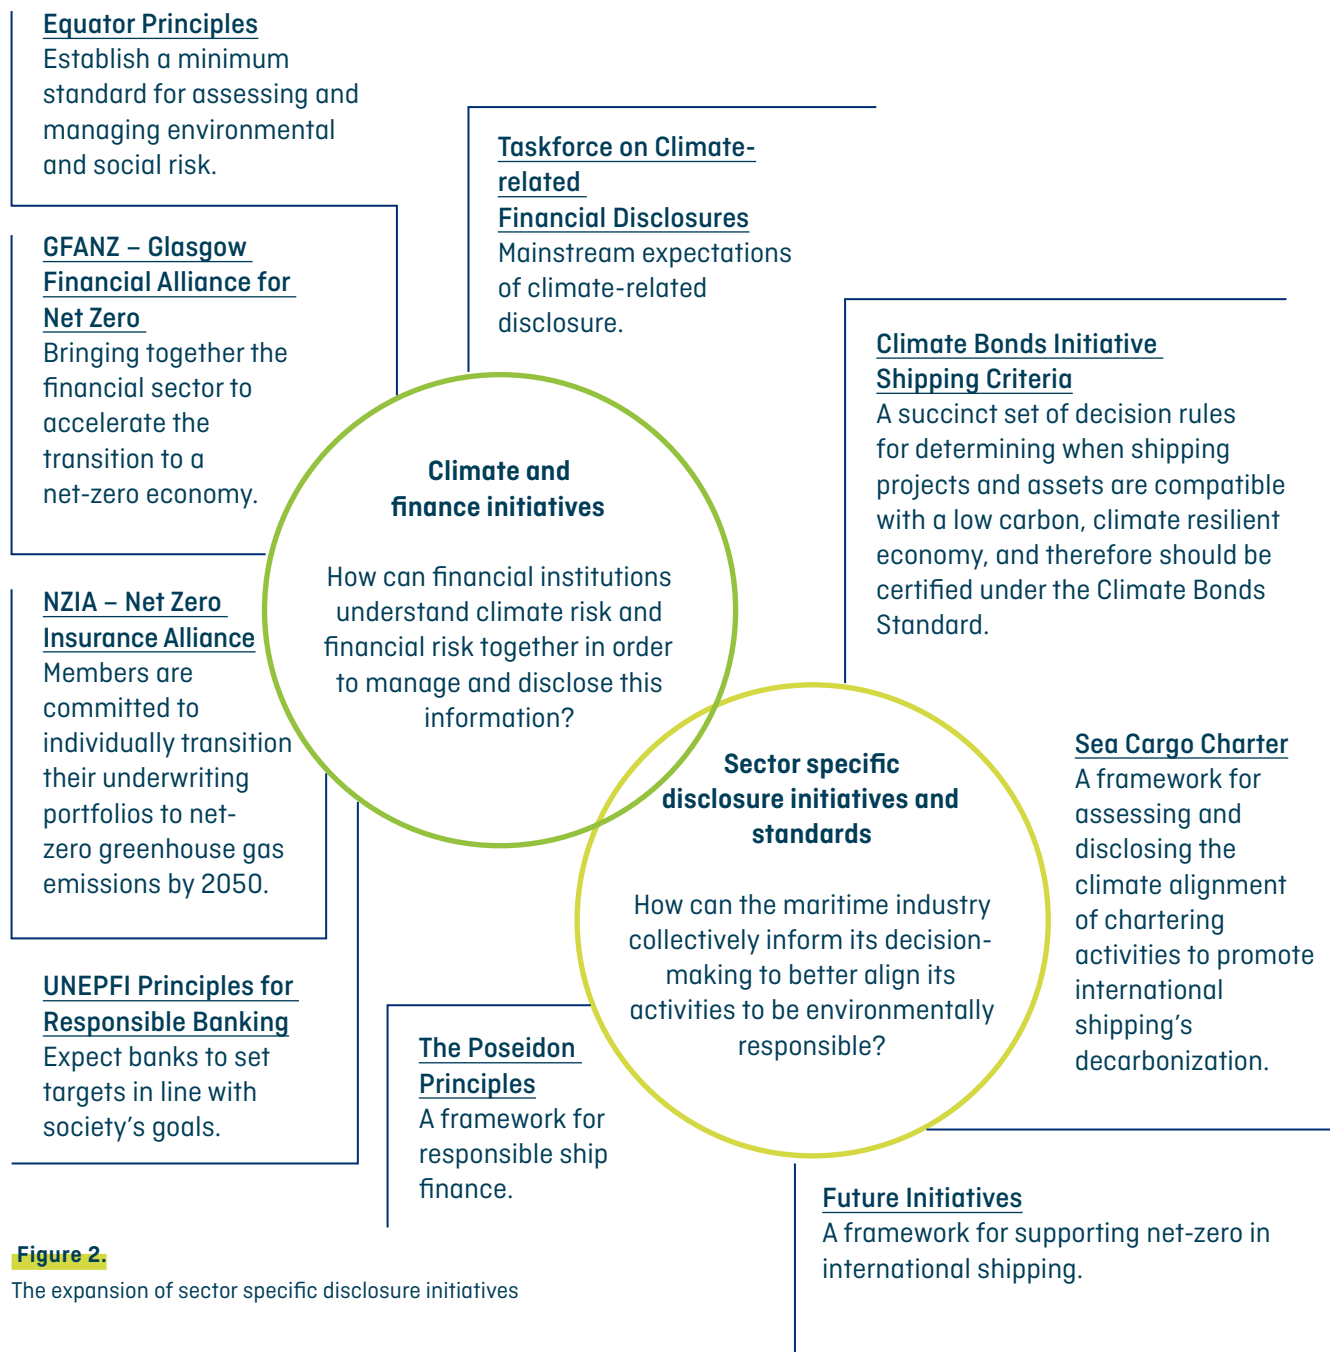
Equator Principles
Establish a minimum standard for assessing and managing environmental and social risk.

GFANZ – Glasgow Financial Alliance for Net Zero
Bringing together the financial sector to accelerate the transition to a net-zero economy.

NZIA – Net Zero Insurance Alliance
Members are committed to individually transition their underwriting portfolios to net-zero greenhouse gas emissions by 2050.

UNEPFI Principles for Responsible Banking
Expect banks to set targets in line with society's goals.

Taskforce on Climate-related Financial Disclosures
Mainstream expectations of climate-related disclosure.

Climate Bonds Initiative Shipping Criteria
A succinct set of decision rules for determining when shipping projects and assets are compatible with a low carbon, climate resilient economy, and therefore should be certified under the Climate Bonds Standard.

Climate and finance initiatives

How can financial institutions understand climate risk and financial risk together in order to manage and disclose this information?

Sector specific disclosure initiatives and standards

How can the maritime industry collectively inform its decision-making to better align its activities to be environmentally responsible?

Sea Cargo Charter
A framework for assessing and disclosing the climate alignment of chartering activities to promote international shipping's decarbonization.

The Poseidon Principles
A framework for responsible ship finance.

Future Initiatives
A framework for supporting net-zero in international shipping.

Figure 2.
The expansion of sector specific disclosure initiatives